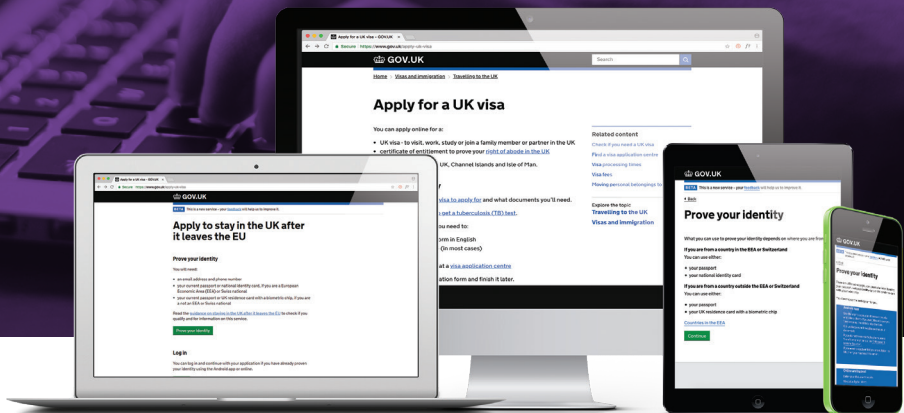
Apply for a UK visa - GOV.UK

Secure https://www.gov.uk/apply-uk-visa

GOV.UK

Search

Home > Visas and immigration > Travelling to the UK

Apply for a UK visa

You can apply online for a:

• UK visa - to visit, work, study or join a family member or partner in the UK
• certificate of entitlement to prove your right of abode in the UK

UK, Channel Islands and Isle of Man.

visa to apply for and what documents you'll need.

get a tuberculosis (TB) test.

you need to:

form in English
(in most cases)

at a visa application centre

ation form and finish it later.

Related content

Check if you need a UK visa
Find a visa application centre
Visa processing times
Visa fees
Moving personal belongings to

Explore the topic
Travelling to the UK
Visas and immigration

Apply to stay in the UK after it leaves the EU - GOV.UK

Secure https://www.gov.uk/apply-to-stay

GOV.UK

BETA This is a new service - your feedback will help us to improve it.

Apply to stay in the UK after it leaves the EU

Prove your identity

You will need:

• an email address and phone number
• your current passport or national identity card, if you are a European Economic Area (EEA) or Swiss national
• your current passport or UK residence card with a biometric chip, if you are a not an EEA or Swiss national

Read the guidance on staying in the UK after it leaves the EU to check if you qualify and for information on this service.

Prove your identity

Log in

You can log in and continue with your application if you have already proven your identity using the Android app or online.

GOV.UK

BETA This is a new service - your feedback will help us to improve it.

< Back

Prove your identity

What you can use to prove your identity depends on where you are from

If you are from a country in the EEA or Switzerland
You can use either:

• your passport
• your national identity card

If you are from a country outside the EEA or Switzerland
You can use either:

• your passport
• your UK residence card with a biometric chip

Countries in the EEA

Continue

GOV.UK

Prove your identity